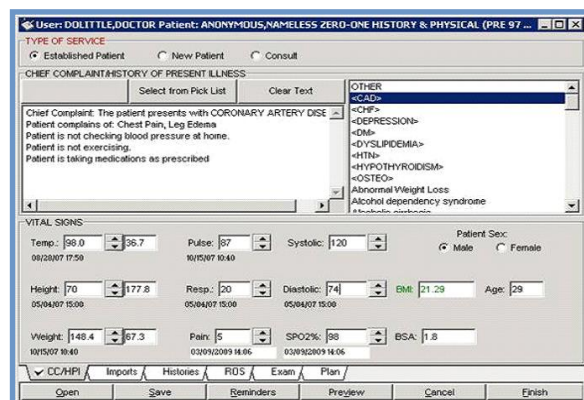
User: DOLITTLE,DOCTOR Patient: ANONYMOUS,NAMELESS ZERO-ONE HISTORY & PHYSICAL (PRE 97 ...

TYPE OF SERVICE
Established Patient
New Patient
Consult

CHIEF COMPLAINT/HISTORY OF PRESENT ILLNESS
Select from Pick List
Clear Text

Chief Complaint: The patient presents with CORONARY ARTERY DISE
Patient complains of: Chest Pain, Leg Edema
Patient is not checking blood pressure at home.
Patient is not exercising.
Patient is taking medications as prescribed

OTHER
<CAD>
<CHF>
<DEPRESSION>
<DM>
<DYSLIPIDEMIA>
<HTN>
<HYPOTHYROIDISM>
<OSTEO>
Abnormal Weight Loss
Alcohol dependency syndrome
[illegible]

VITAL SIGNS
Temp.: 98.0 36.7
08/20/07 17:50
Pulse: 87
10/15/07 10:40
Systolic: 120
Patient Sex:
Male
Female

Height: 70 177.8
05/04/07 15:00
Resp.: 20
05/04/07 15:00
Diastolic: 74
05/04/07 15:00
BMI: 21.29
Age: 29

Weight: 148.4 67.3
10/15/07 10:40
Pain: 5
03/09/2009 14:06
SPO2%: 98
03/09/2009 14:06
BSA: 1.8

CC/HPI
Imports
Histories
ROS
Exam
Plan

Open
Save
Reminders
Preview
Cancel
Finish